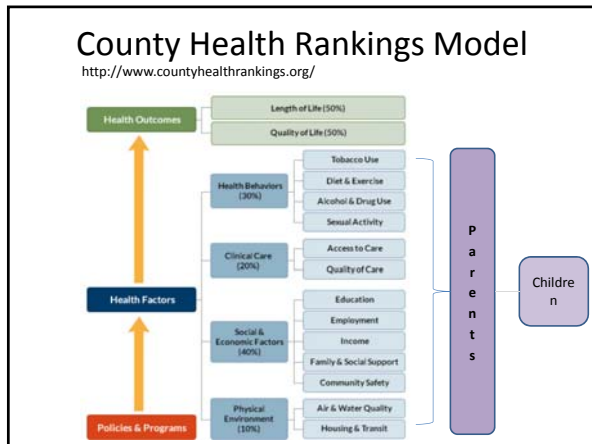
County Health Rankings Model

http://www.countyhealthrankings.org/

Health Outcomes

Length of Life (50%)

Quality of Life (50%)

Health Behaviors (30%)

Tobacco Use

Diet & Exercise

Alcohol & Drug Use

Sexual Activity

Clinical Care (20%)

Access to Care

Quality of Care

Health Factors

Social & Economic Factors (40%)

Education

Employment

Income

Family & Social Support

Community Safety

Physical Environment (10%)

Air & Water Quality

Housing & Transit

Policies & Programs

Parents

Children